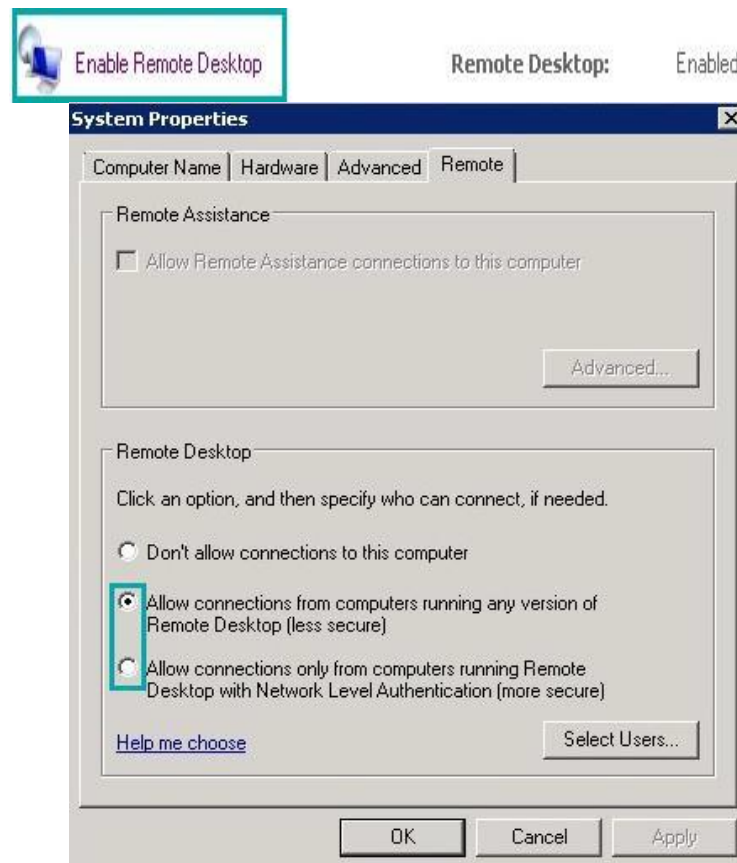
Enable Remote Desktop

Remote Desktop: Enabled

System Properties

Computer Name | Hardware | Advanced | Remote

Remote Assistance

Allow Remote Assistance connections to this computer

Advanced...

Remote Desktop

Click an option, and then specify who can connect, if needed.

Don't allow connections to this computer

Allow connections from computers running any version of Remote Desktop (less secure)

Allow connections only from computers running Remote Desktop with Network Level Authentication (more secure)

Help me choose

Select Users...

OK

Cancel

Apply